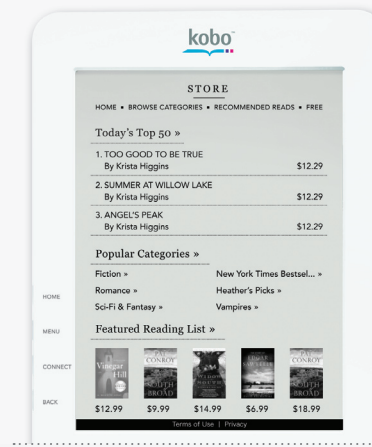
kobo

STORE

HOME • BROWSE CATEGORIES • RECOMMENDED READS • FREE

Today's Top 50 »

1. TOO GOOD TO BE TRUE
By Krista Higgins $12.29

2. SUMMER AT WILLOW LAKE
By Krista Higgins $12.29

3. ANGEL'S PEAK
By Krista Higgins $12.29

Popular Categories »

Fiction » New York Times Bestsel... »
Romance » Heather's Picks »
Sci-Fi & Fantasy » Vampires »

Featured Reading List »

Vinegar Hill
PAT CONROY SOUTH OF BROAD
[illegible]
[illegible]
PAT CONROY SOUTH OF BROAD

$12.99 $9.99 $14.99 $6.99 $18.99

Terms of Use | Privacy

HOME
MENU
CONNECT
BACK